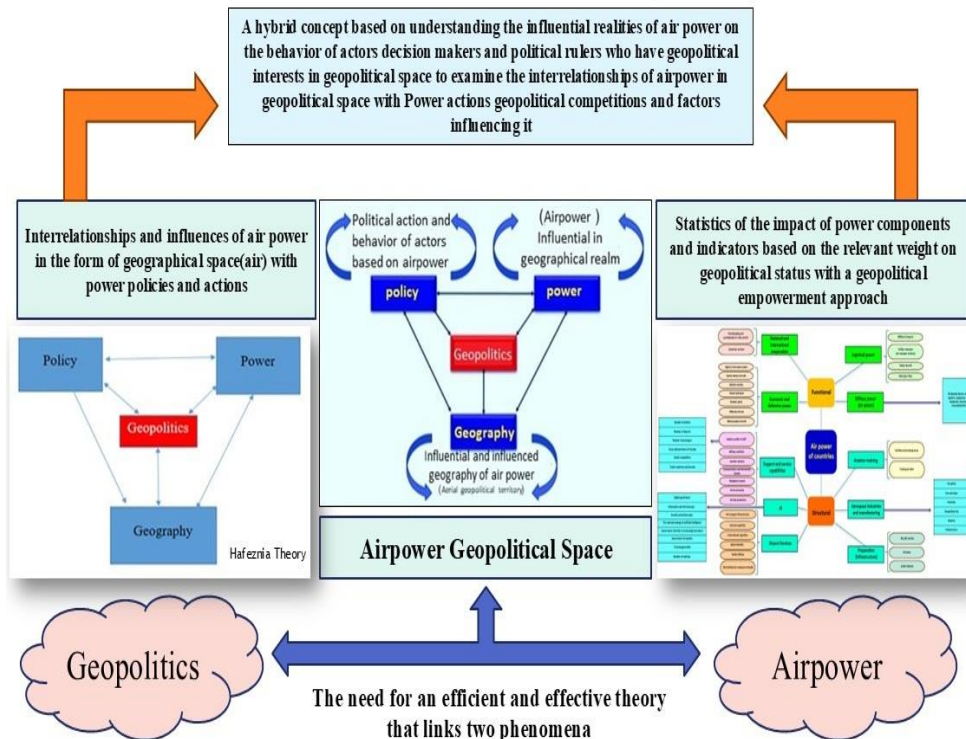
A hybrid concept based on understanding the influential realities of air power on the behavior of actors decision makers and political rulers who have geopolitical interests in geopolitical space to examine the interrelationships of airpower in geopolitical space with Power actions geopolitical competitions and factors influencing it

Interrelationships and influences of air power in the form of geographical space(air) with power policies and actions

Political action and behavior of actors based on airpower

(Airpower ) Influential in geographical realm

policy

power

Geopolitics

Geography

Influential and influenced geography of air power

(Aerial geopolitical territory)

Statistics of the impact of power components and indicators based on the relevant weight on geopolitical status with a geopolitical empowerment approach

Policy

Power

Geopolitics

Geography

Hafeznia Theory

Air power of countries

Functional

Structural

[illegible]

Airpower Geopolitical Space

Geopolitics

Airpower

The need for an efficient and effective theory that links two phenomena